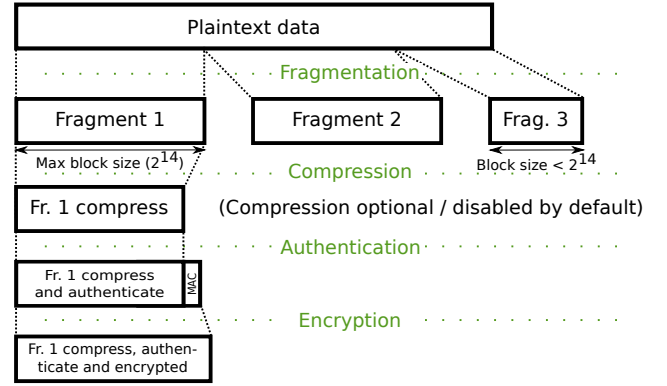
Plaintext data

Fragmentation

Fragment 1

Fragment 2

Frag. 3

Max block size ($2^{14}$)

Compression

Block size < $2^{14}$

Fr. 1 compress

(Compression optional / disabled by default)

Authentication

Fr. 1 compress and authenticate

MAC

Encryption

Fr. 1 compress, authenticate and encrypted